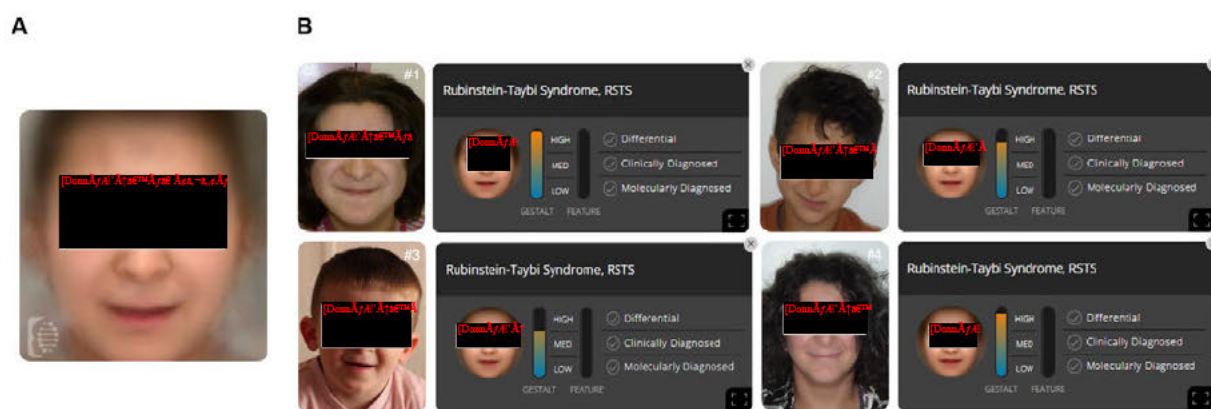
A

[DonnÃƒÆ'Ã†â€™Ãƒâ€ Ã¢â‚¬â„¢Ãƒ

B

#1

[DonnÃƒÆ'Ã†â€™Ãƒâ

Rubinstein-Taybi Syndrome, RSTS

[DonnÃƒÆ

HIGH

MED

LOW

GESTALT FEATURE

Differential

Clinically Diagnosed

Molecularly Diagnosed

#2

[DonnÃƒÆ'Ã†â€™Ã

Rubinstein-Taybi Syndrome, RSTS

[DonnÃƒÆ'Ã

HIGH

MED

LOW

GESTALT FEATURE

Differential

Clinically Diagnosed

Molecularly Diagnosed

#3

[DonnÃƒÆ'Ã†â€™Ã

Rubinstein-Taybi Syndrome, RSTS

[DonnÃƒÆ'Ã†

HIGH

MED

LOW

GESTALT FEATURE

Differential

Clinically Diagnosed

Molecularly Diagnosed

#4

[DonnÃƒÆ'Ã†â€™

Rubinstein-Taybi Syndrome, RSTS

[DonnÃƒÆ

HIGH

MED

LOW

GESTALT FEATURE

Differential

Clinically Diagnosed

Molecularly Diagnosed